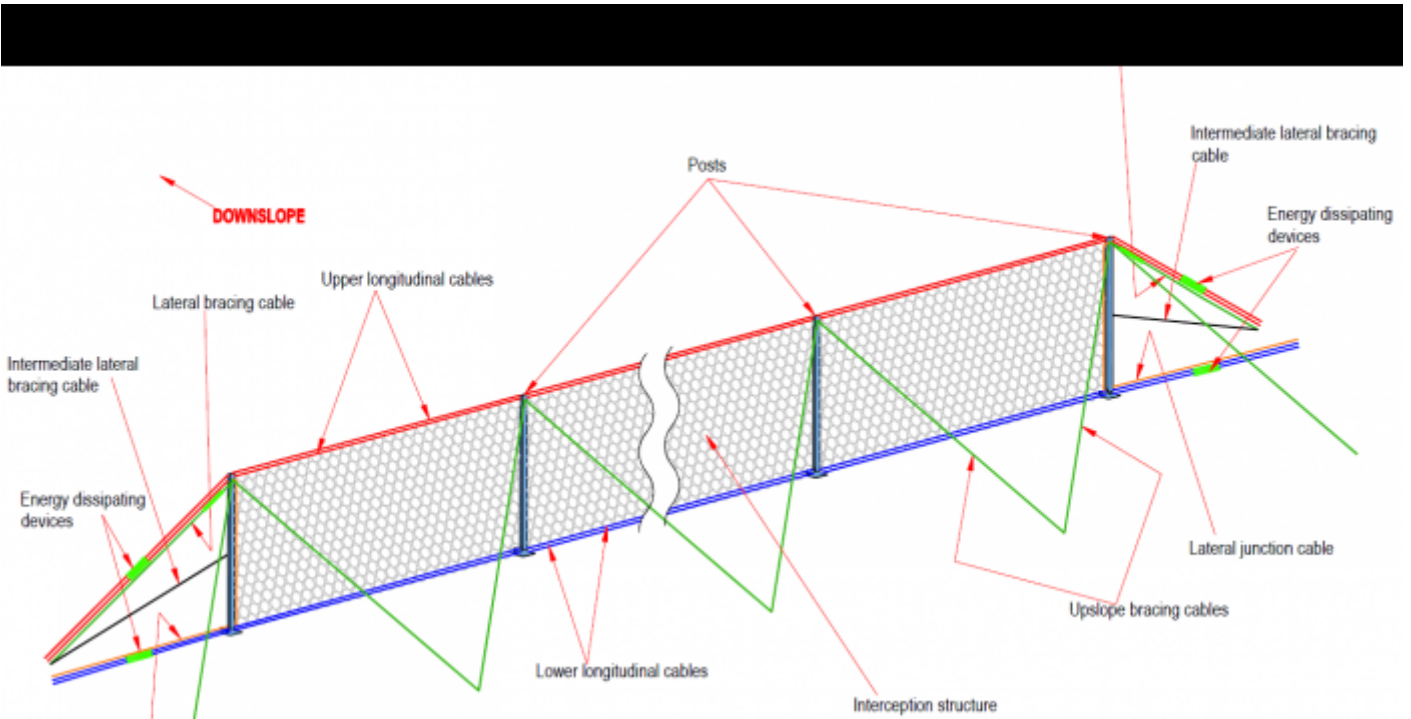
Intermediate lateral bracing cable

Posts

Energy dissipating devices

DOWNSLOPE

Upper longitudinal cables

Lateral bracing cable

Intermediate lateral bracing cable

Energy dissipating devices

Lateral junction cable

Upslope bracing cables

Lower longitudinal cables

Interception structure